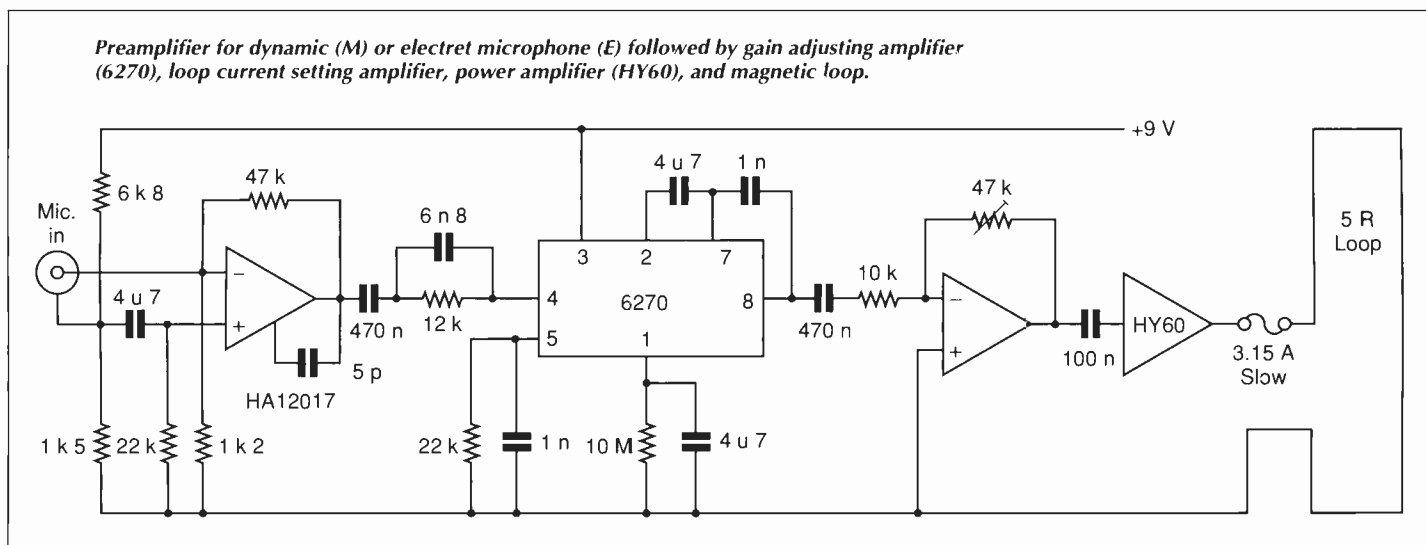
Preamplifier for dynamic (M) or electret microphone (E) followed by gain adjusting amplifier (6270), loop current setting amplifier, power amplifier (HY60), and magnetic loop.

+9 V

6 k 8

47 k

Mic. in

−

+

4 u 7

HA12017

5 p

470 n

6 n 8

12 k

3

2

7

4 u 7

1 n

4

6270

8

5

1

470 n

10 k

47 k

−

+

100 n

HY60

3.15 A Slow

5 R Loop

1 k 5

22 k

1 k 2

22 k

1 n

10 M

4 u 7